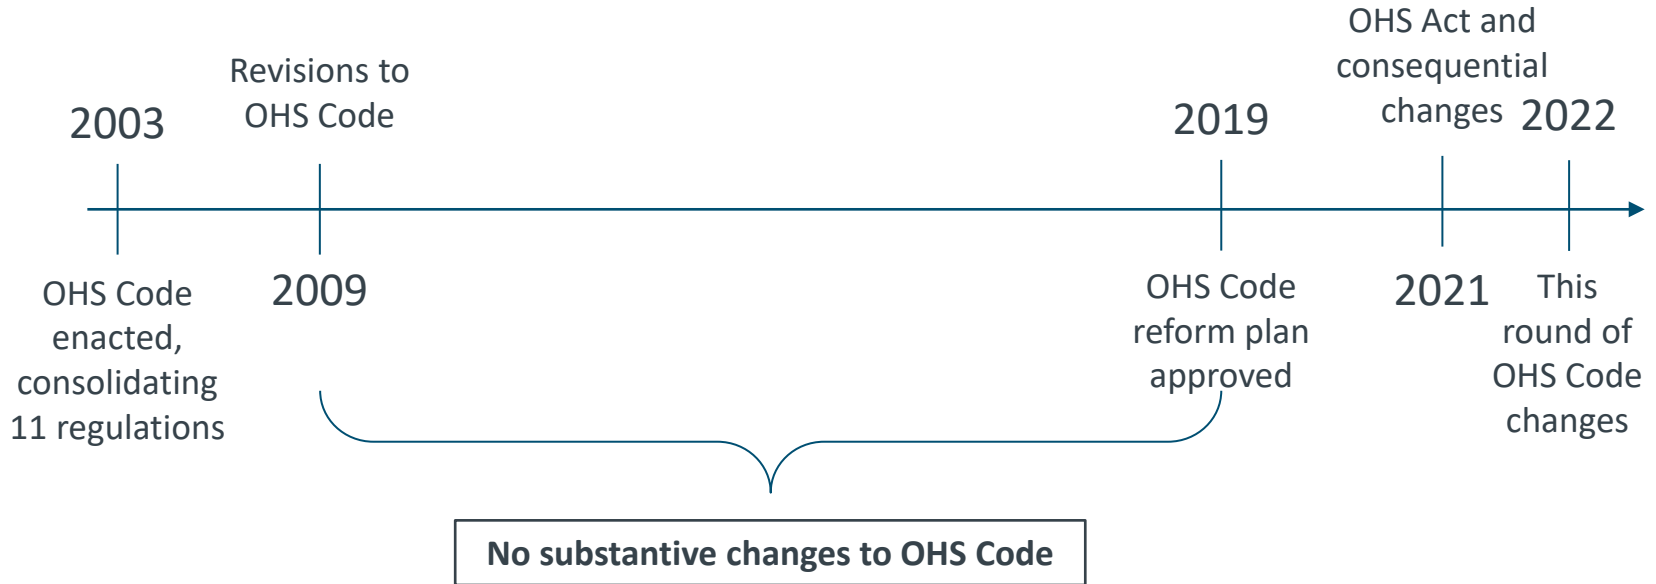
2003

OHS Code enacted, consolidating 11 regulations

Revisions to OHS Code

2009

2019

OHS Code reform plan approved

OHS Act and consequential changes

2021

2022

This round of OHS Code changes

No substantive changes to OHS Code